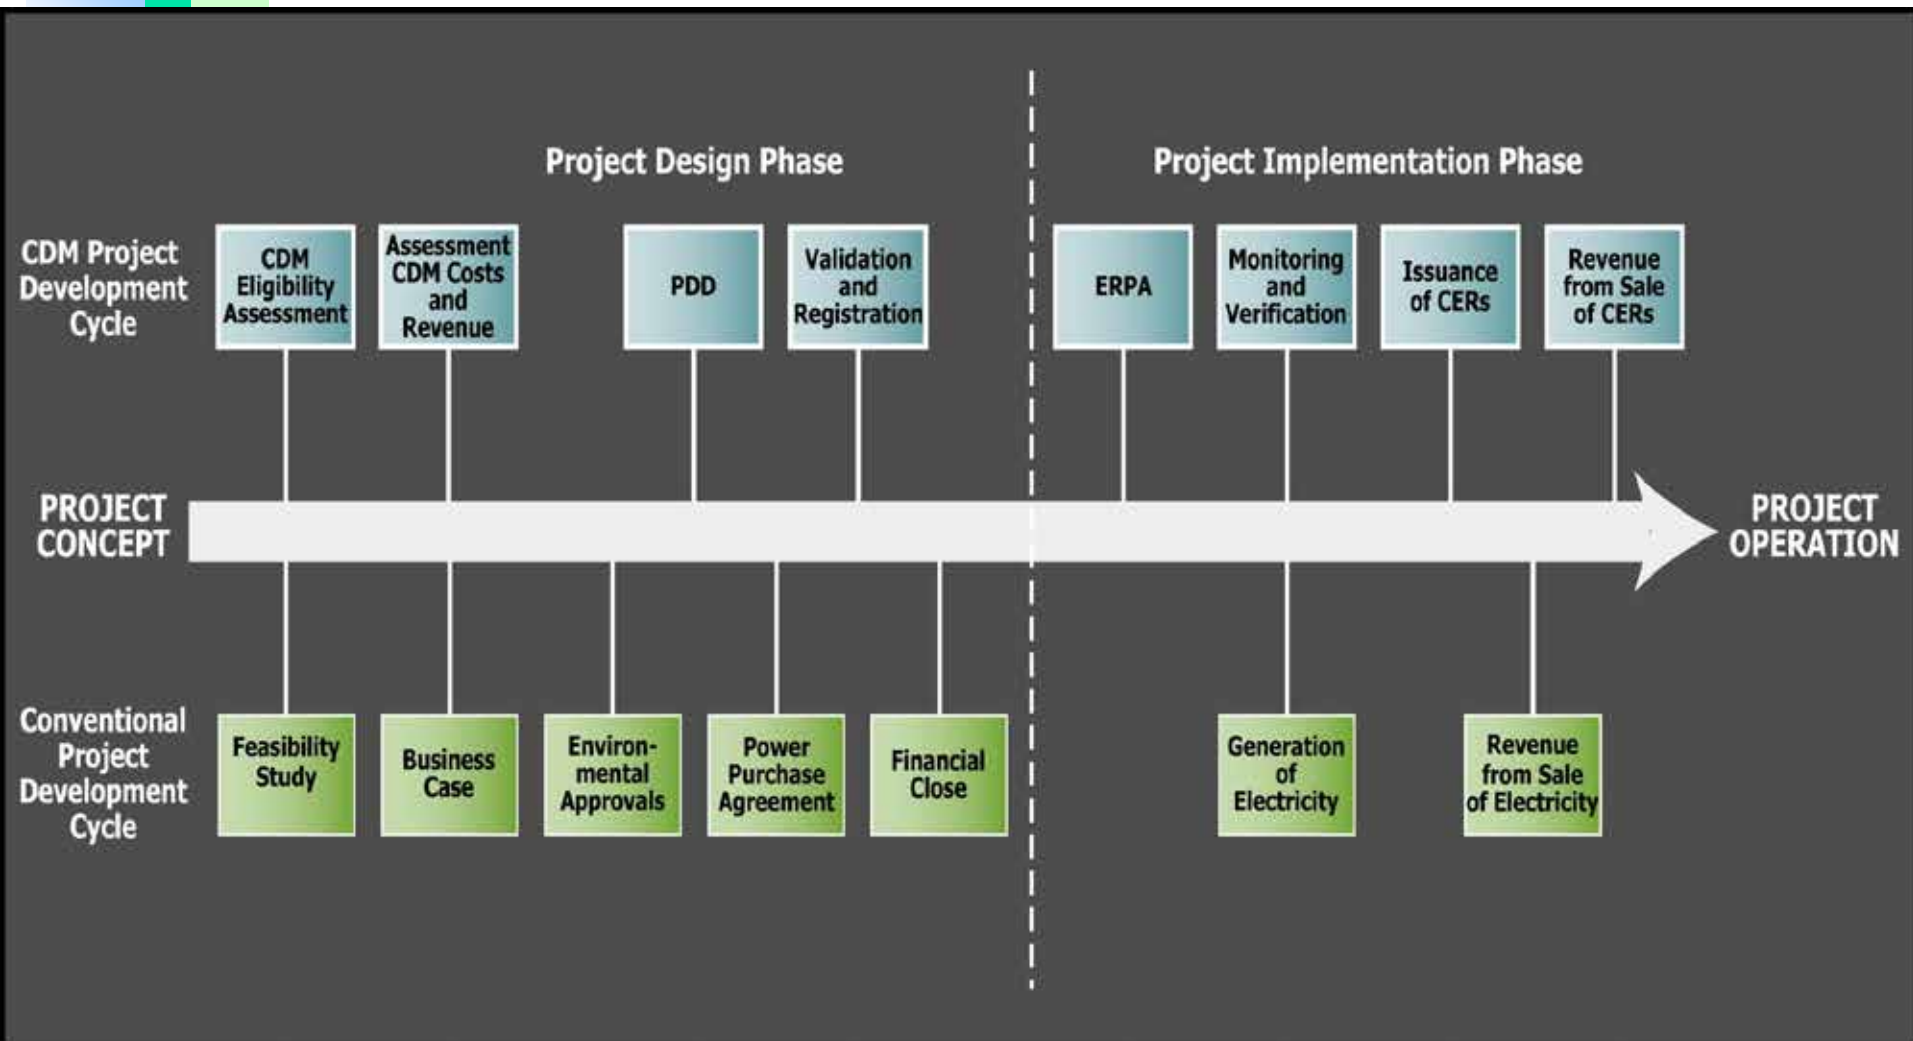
Project Design Phase

Project Implementation Phase

CDM Project Development Cycle

CDM Eligibility Assessment

Assessment CDM Costs and Revenue

PDD

Validation and Registration

ERPA

Monitoring and Verification

Issuance of CERs

Revenue from Sale of CERs

PROJECT CONCEPT

PROJECT OPERATION

Conventional Project Development Cycle

Feasibility Study

Business Case

Environmental Approvals

Power Purchase Agreement

Financial Close

Generation of Electricity

Revenue from Sale of Electricity